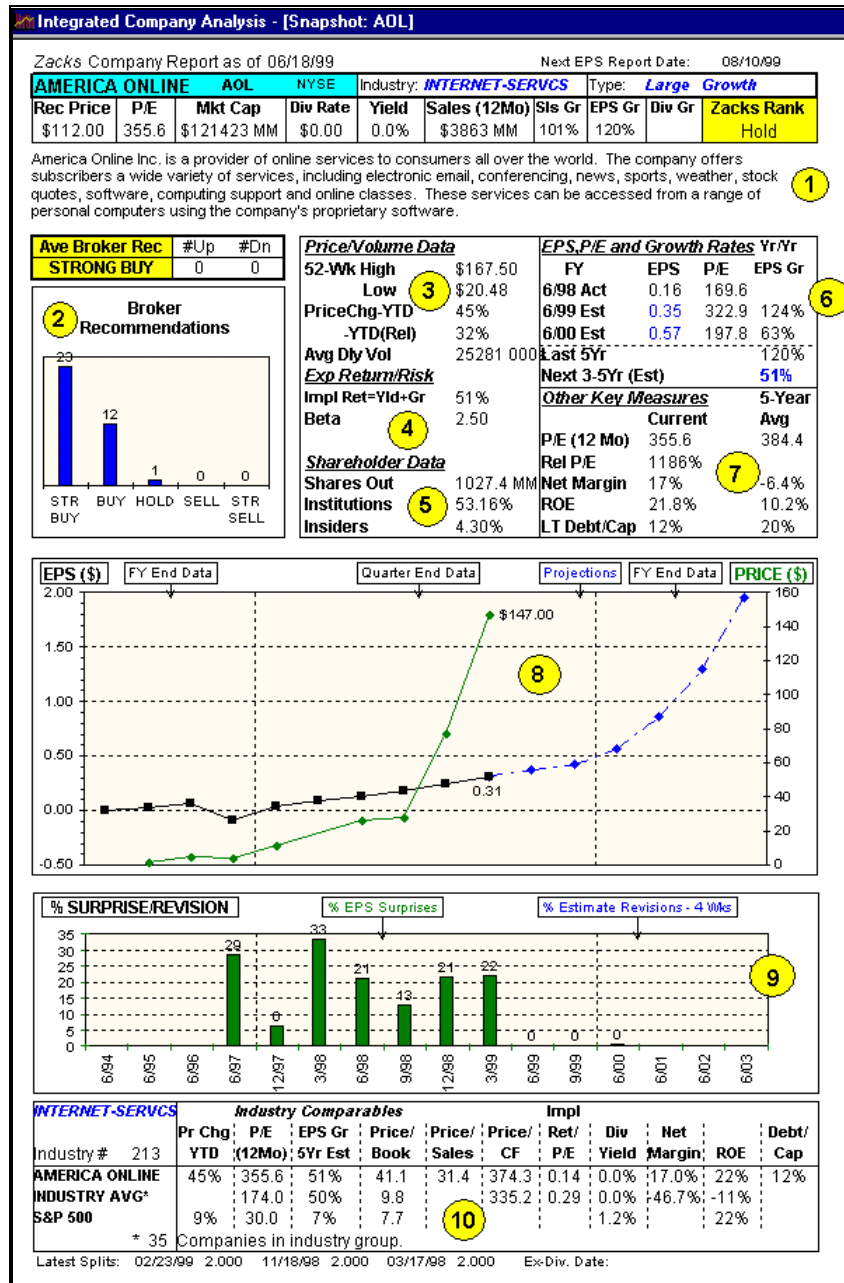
Integrated Company Analysis - [Snapshot: AOL]

Zacks Company Report as of 06/18/99 Next EPS Report Date: 08/10/99

| AMERICA ONLINE | AOL | NYSE | Industry: INTERNET-SERVCS | Type: Large Growth |
|---|---|---|---|---|

| Rec Price | P/E | Mkt Cap | Div Rate | Yield | Sales (12Mo) | Sls Gr | EPS Gr | Div Gr | Zacks Rank |
|---|---|---|---|---|---|---|---|---|---|
| \$112.00 | 355.6 | \$121423 MM | \$0.00 | 0.0% | \$3863 MM | 101% | 120% | | Hold |

America Online Inc. is a provider of online services to consumers all over the world. The company offers subscribers a wide variety of services, including electronic email, conferencing, news, sports, weather, stock quotes, software, computing support and online classes. These services can be accessed from a range of personal computers using the company's proprietary software.

1

| Ave Broker Rec | #Up | #Dn |
|---|---|---|
| STRONG BUY | 0 | 0 |

2 Broker Recommendations

23 12 1 0 0
STR BUY BUY HOLD SELL STR SELL

Price/Volume Data
52-Wk High \$167.50
Low \$20.48
3
PriceChg-YTD 45%
-YTD(Rel) 32%
Avg Dly Vol 25281 000
Exp Return/Risk
Impl Ret=Yld+Gr 51%
Beta 2.50
4
Shareholder Data
Shares Out 1027.4 MM
Institutions 53.16%
5
Insiders 4.30%

EPS,P/E and Growth Rates Yr/Yr
| FY | EPS | P/E | EPS Gr |
|---|---|---|---|
| 6/98 Act | 0.16 | 169.6 | |
| 6/99 Est | 0.35 | 322.9 | 124% |
| 6/00 Est | 0.57 | 197.8 | 63% |
| Last 5Yr | | | 120% |
| Next 3-5Yr (Est) | | | 51% |

6

Other Key Measures
| | Current | 5-Year Avg |
|---|---|---|
| P/E (12 Mo) | 355.6 | 384.4 |
| Rel P/E | 1186% | |
| Net Margin | 17% | -6.4% |
| ROE | 21.8% | 10.2% |
| LT Debt/Cap | 12% | 20% |

7

EPS (\$) FY End Data Quarter End Data Projections FY End Data PRICE (\$)
2.00 1.50 1.00 0.50 0.00 -0.50
160 140 120 100 80 60 40 20 0
\$147.00
8
0.31

% SURPRISE/REVISION % EPS Surprises % Estimate Revisions - 4 Wks
35 30 25 20 15 10 5 0
29 6 33 21 13 21 22 0 0 0
9
6/94 6/95 6/96 6/97 12/97 3/98 6/98 9/98 12/98 3/99 6/99 9/99 6/00 6/01 6/02 6/03

INTERNET-SERVCS Industry Comparables Impl

| Industry # 213 | Pr Chg YTD | P/E (12Mo) | EPS Gr 5Yr Est | Price/ Book | Price/ Sales | Price/ CF | Ret/ P/E | Div Yield | Net Margin | ROE | Debt/ Cap |
|---|---|---|---|---|---|---|---|---|---|---|---|
| AMERICA ONLINE | 45% | 355.6 | 51% | 41.1 | 31.4 | 374.3 | 0.14 | 0.0% | 17.0% | 22% | 12% |
| INDUSTRY AVG* | | 174.0 | 50% | 9.8 | | 335.2 | 0.29 | 0.0% | -46.7% | -11% | |
| S&P 500 | 9% | 30.0 | 7% | 7.7 | | | | 1.2% | | 22% | |

10
* 35 Companies in industry group.

Latest Splits: 02/23/99 2.000 11/18/98 2.000 03/17/98 2.000 Ex-Div. Date: